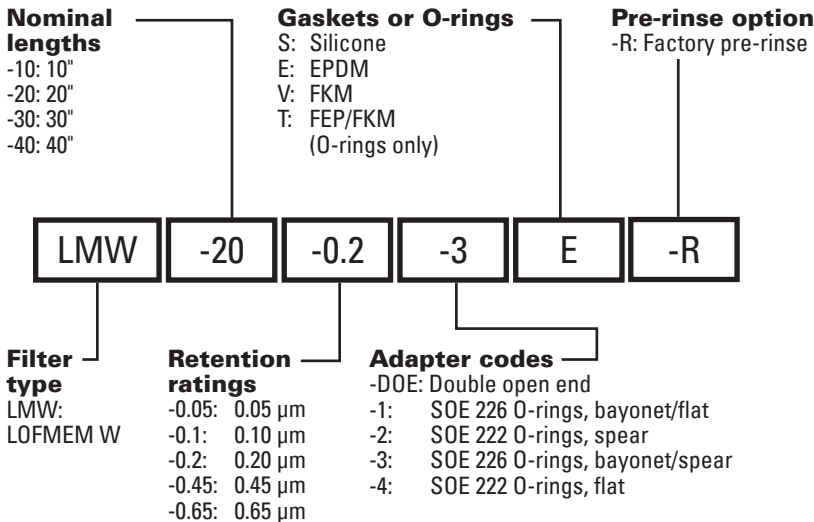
**Nominal lengths**
-10: 10"
-20: 20"
-30: 30"
-40: 40"

**Gaskets or O-rings**
S: Silicone
E: EPDM
V: FKM
T: FEP/FKM (O-rings only)

**Pre-rinse option**
-R: Factory pre-rinse

LMW -20 -0.2 -3 E -R

**Filter type**
LMW: LOFMEM W

**Retention ratings**
-0.05: 0.05 µm
-0.1: 0.10 µm
-0.2: 0.20 µm
-0.45: 0.45 µm
-0.65: 0.65 µm

**Adapter codes**
-DOE: Double open end
-1: SOE 226 O-rings, bayonet/flat
-2: SOE 222 O-rings, spear
-3: SOE 226 O-rings, bayonet/spear
-4: SOE 222 O-rings, flat